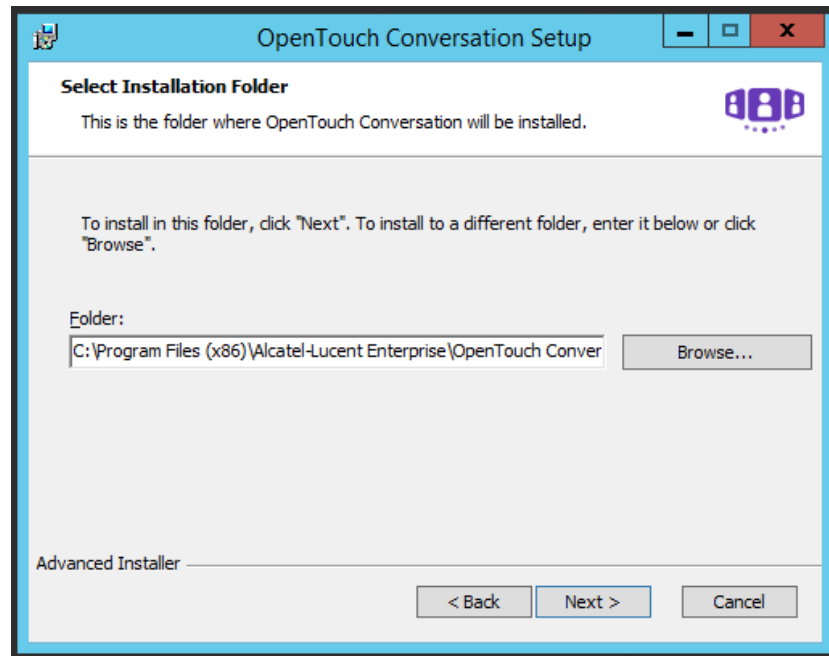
OpenTouch Conversation Setup

Select Installation Folder

This is the folder where OpenTouch Conversation will be installed.

To install in this folder, click "Next". To install to a different folder, enter it below or click "Browse".

Folder:

C:\Program Files (x86)\Alcatel-Lucent Enterprise\OpenTouch Conver

Browse...

Advanced Installer

< Back

Next >

Cancel